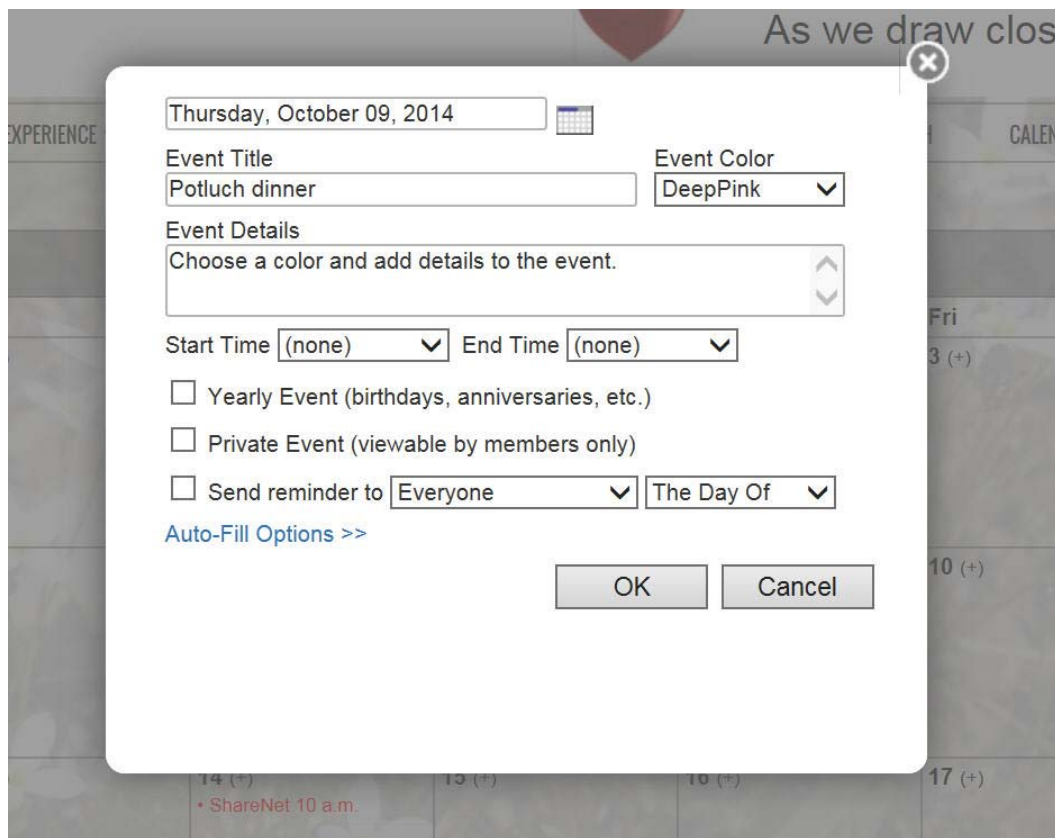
As we draw clos

XPERIENCE

H

CALEN

Thursday, October 09, 2014

Event Title

Potluch dinner

Event Color

DeepPink

Event Details

Choose a color and add details to the event.

Start Time (none) End Time (none)

Yearly Event (birthdays, anniversaries, etc.)

Private Event (viewable by members only)

Send reminder to Everyone The Day Of

Auto-Fill Options >>

OK

Cancel

Fri

3 (+)

10 (+)

14 (+)

• ShareNet 10 a.m.

15 (+)

16 (+)

17 (+)